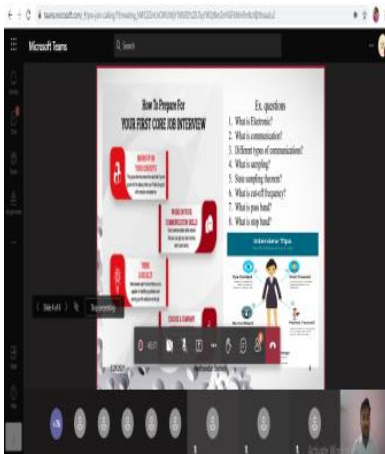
teams.microsoft.com/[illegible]

Microsoft Teams

Search

How To Prepare For
YOUR FIRST CORE JOB INTERVIEW

BRUSH UP THE TECH CONCEPTS

WORK ON YOUR COMMUNICATION SKILLS

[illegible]

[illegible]

Ex. questions
1. What is Electronic?
2. What is communication?
3. Different types of communications?
4. What is sampling?
5. State sampling theorem?
6. What is cut-off frequency?
7. What is pass band?
8. What is stop band?

Interview Tips

Eye Contact

Body Language

Positive Thought

Slide 4 of 6

Stop presenting

46:57

Activate Wi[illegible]